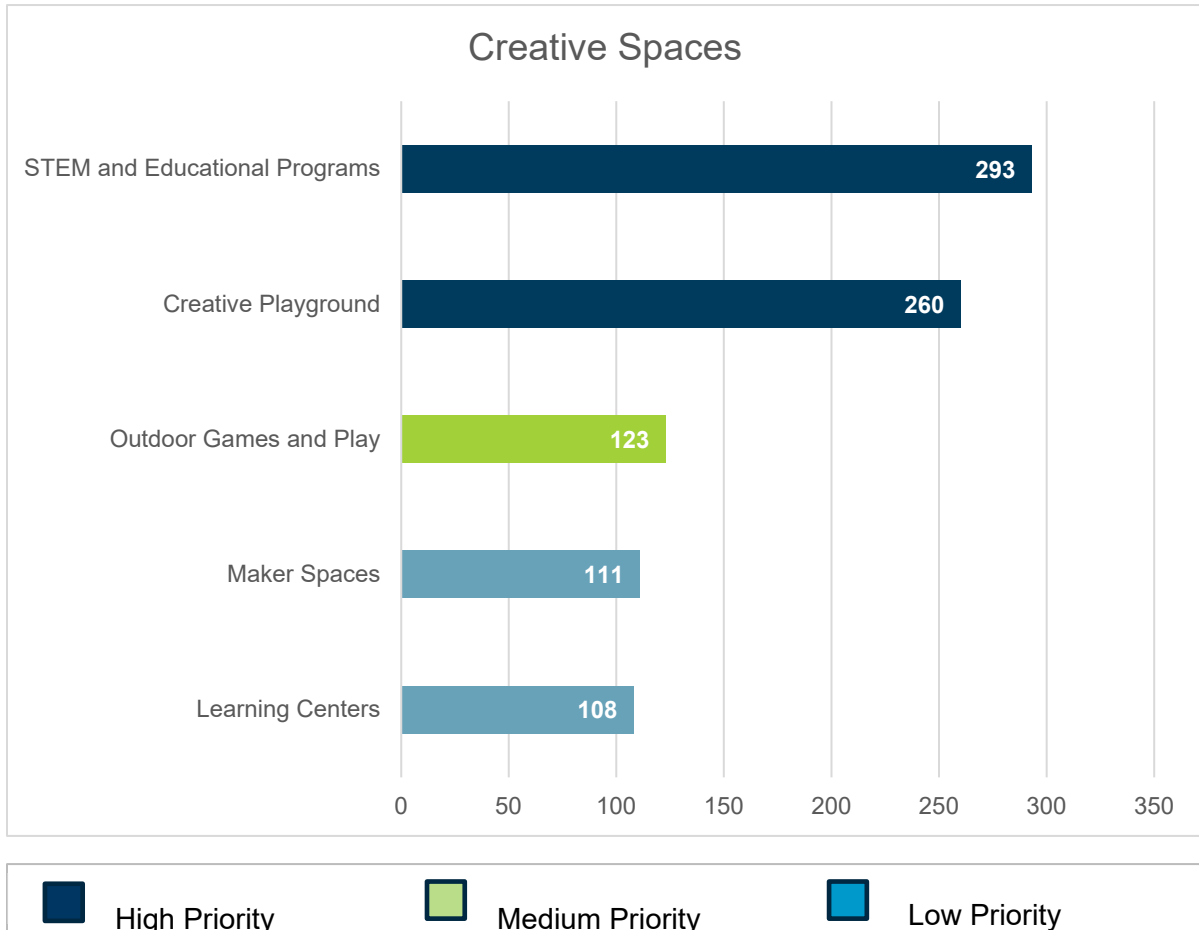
Creative Spaces

| Category | Value |
|---|---|
| STEM and Educational Programs | 293 |
| Creative Playground | 260 |
| Outdoor Games and Play | 123 |
| Maker Spaces | 111 |
| Learning Centers | 108 |

0 50 100 150 200 250 300 350

High Priority
Medium Priority
Low Priority